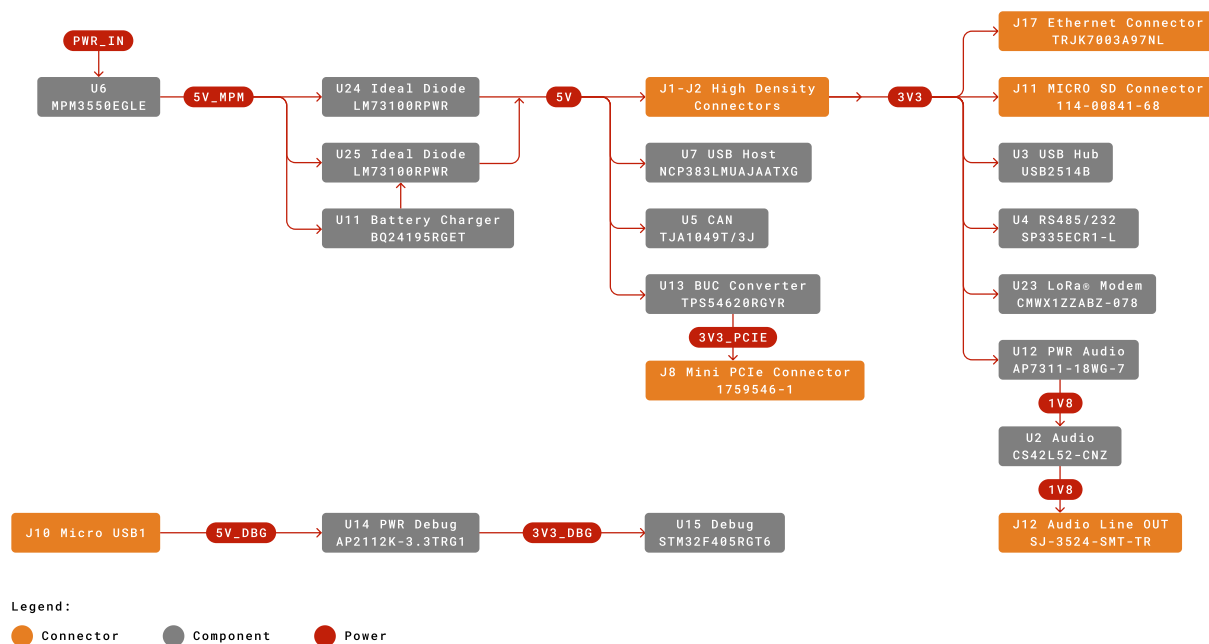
PWR_IN

U6
MPM3550EGLE

5V_MPM

U24 Ideal Diode
LM73100RPWR

U25 Ideal Diode
LM73100RPWR

U11 Battery Charger
BQ24195RGET

5V

J1-J2 High Density Connectors

U7 USB Host
NCP383LMUAJAATXG

U5 CAN
TJA1049T/3J

U13 BUC Converter
TPS54620RGYR

3V3_PCIE

J8 Mini PCIe Connector
1759546-1

3V3

J17 Ethernet Connector
TRJK7003A97NL

J11 MICRO SD Connector
114-00841-68

U3 USB Hub
USB2514B

U4 RS485/232
SP335ECR1-L

U23 LoRa® Modem
CMWX1ZZABZ-078

U12 PWR Audio
AP7311-18WG-7

1V8

U2 Audio
CS42L52-CNZ

1V8

J12 Audio Line OUT
SJ-3524-SMT-TR

J10 Micro USB1

5V_DBG

U14 PWR Debug
AP2112K-3.3TRG1

3V3_DBG

U15 Debug
STM32F405RGT6

Legend:

Connector Component Power